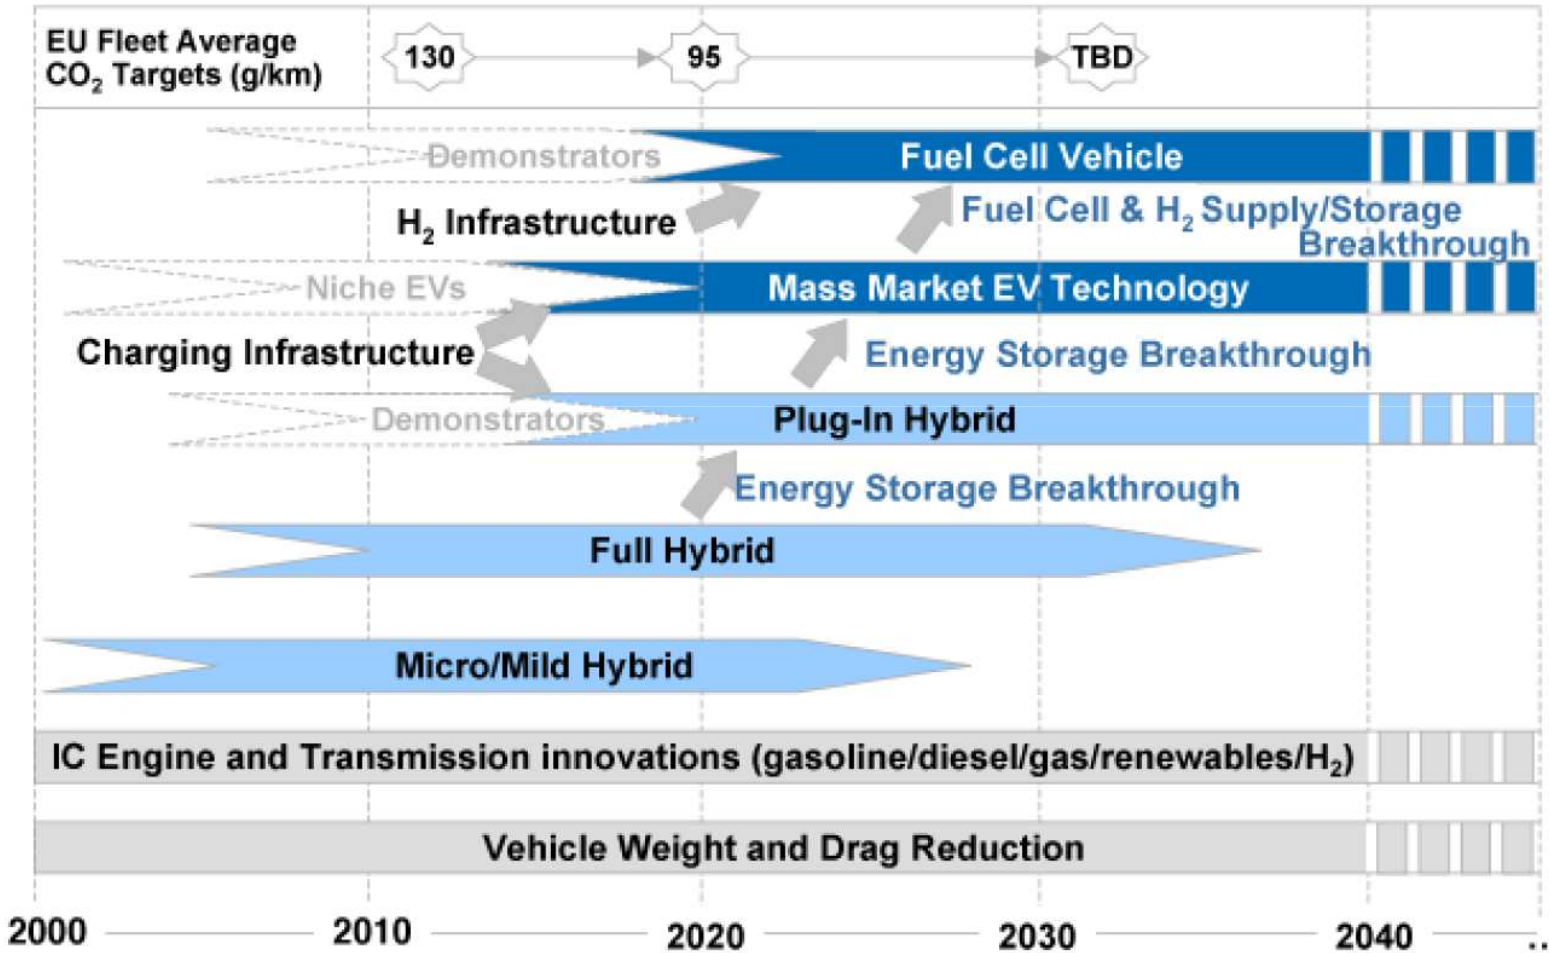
EU Fleet Average $CO_2$ Targets (g/km)

130

95

TBD

Demonstrators

Fuel Cell Vehicle

$H_2$ Infrastructure

Fuel Cell & $H_2$ Supply/Storage Breakthrough

Niche EVs

Mass Market EV Technology

Charging Infrastructure

Energy Storage Breakthrough

Demonstrators

Plug-In Hybrid

Energy Storage Breakthrough

Full Hybrid

Micro/Mild Hybrid

IC Engine and Transmission innovations (gasoline/diesel/gas/renewables/$H_2$)

Vehicle Weight and Drag Reduction

2000

2010

2020

2030

2040